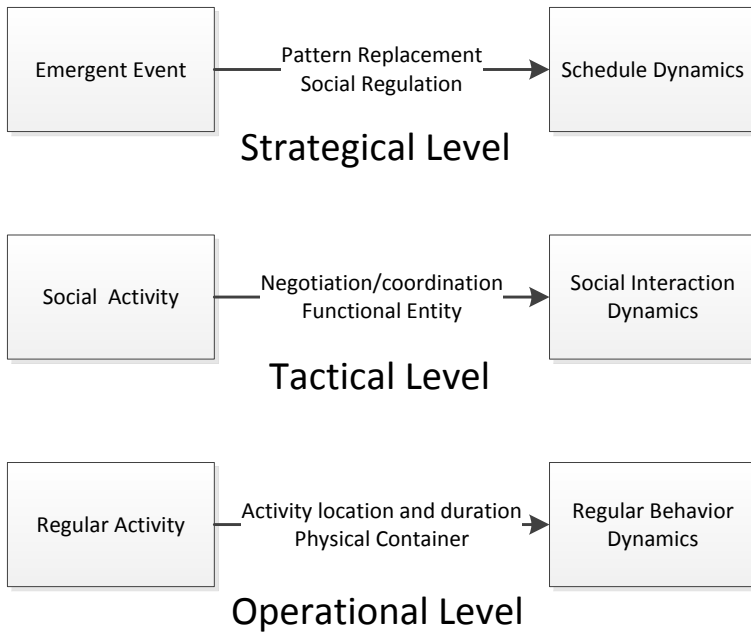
Emergent Event

Pattern Replacement
Social Regulation

Schedule Dynamics

Strategical Level

Social Activity

Negotiation/coordination
Functional Entity

Social Interaction Dynamics

Tactical Level

Regular Activity

Activity location and duration
Physical Container

Regular Behavior Dynamics

Operational Level